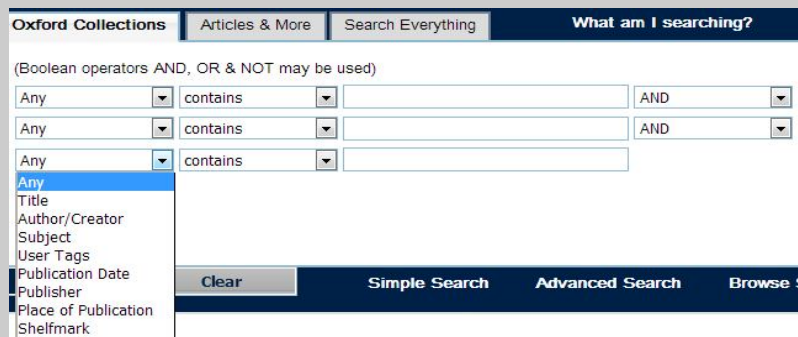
Oxford Collections | Articles & More | Search Everything | What am I searching?

(Boolean operators AND, OR & NOT may be used)

Any | contains | | AND
Any | contains | | AND
Any | contains |

Any
Title
Author/Creator
Subject
User Tags
Publication Date
Publisher
Place of Publication
Shelfmark

Clear | Simple Search | Advanced Search | Browse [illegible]